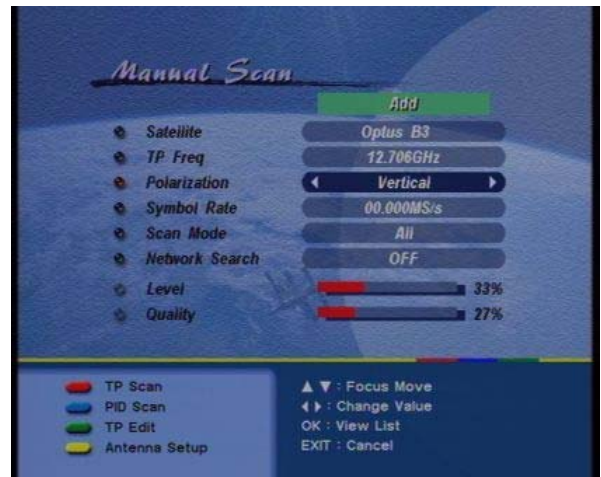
Manual Scan

Add

| | |
|---|---|
| Satellite | Optus B3 |
| TP Freq | 12.706GHz |
| Polarization | Vertical |
| Symbol Rate | 00.000MS/s |
| Scan Mode | All |
| Network Search | OFF |
| Level | 33% |
| Quality | 27% |

TP Scan
PID Scan
TP Edit
Antenna Setup

▲ ▼ : Focus Move
◀ ▶ : Change Value
OK : View List
EXIT : Cancel